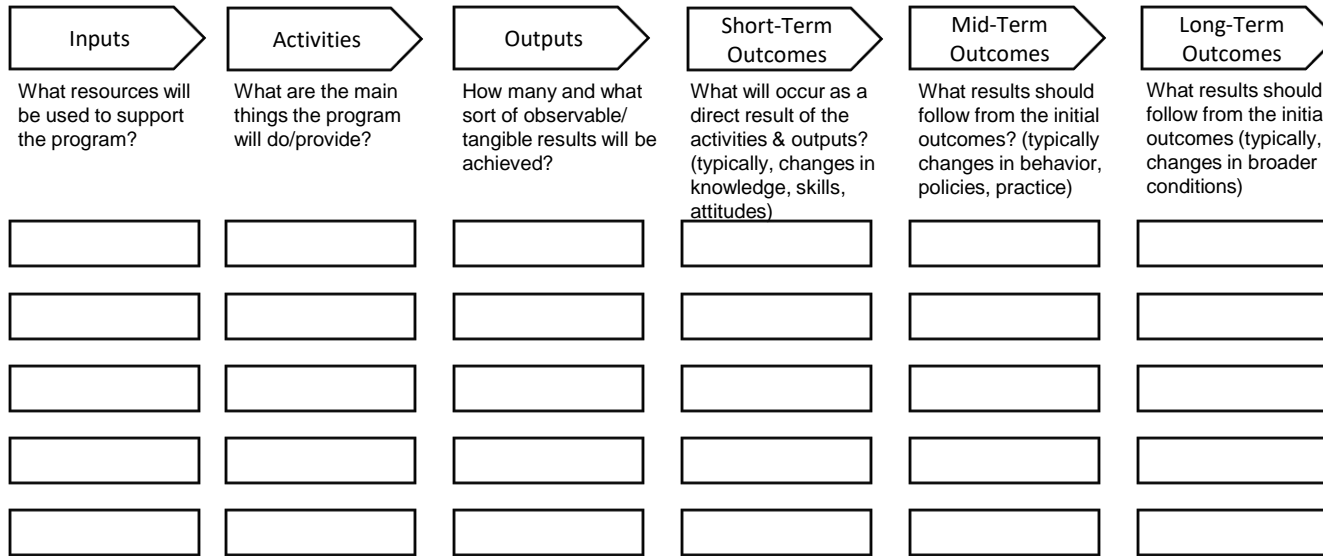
Inputs

What resources will be used to support the program?

Activities

What are the main things the program will do/provide?

Outputs

How many and what sort of observable/ tangible results will be achieved?

Short-Term Outcomes

What will occur as a direct result of the activities & outputs? (typically, changes in knowledge, skills, attitudes)

Mid-Term Outcomes

What results should follow from the initial outcomes? (typically changes in behavior, policies, practice)

Long-Term Outcomes

What results should follow from the initia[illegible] outcomes (typically, changes in broader conditions)